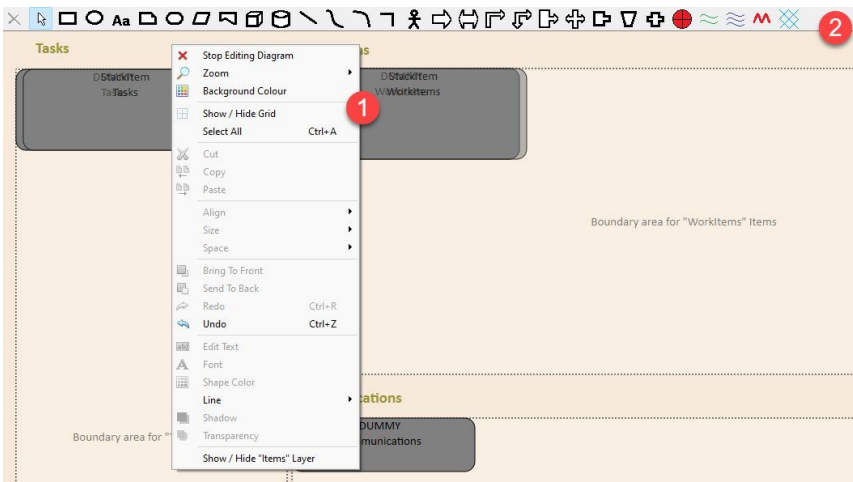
Aa

2

Tasks

DStackItem
TaTasks

DStackItem
WWorkItems

Stop Editing Diagram
Zoom
Background Colour
Show / Hide Grid
Select All Ctrl+A
Cut
Copy
Paste
Align
Size
Space
Bring To Front
Send To Back
Redo Ctrl+R
Undo Ctrl+Z
Edit Text
Font
Shape Color
Line
Shadow
Transparency
Show / Hide "Items" Layer

1

Boundary area for "WorkItems" Items

cations

DUMMY
munications

Boundary area for "